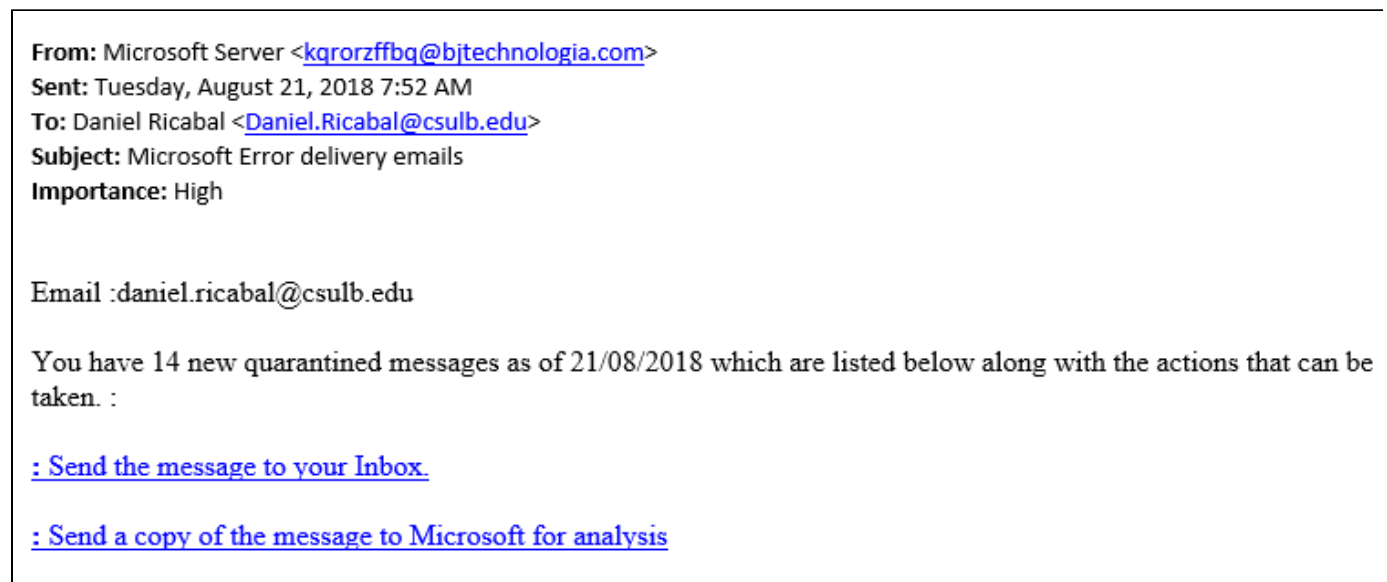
**From:** Microsoft Server <kqrorzffbq@bjtechnologia.com>
**Sent:** Tuesday, August 21, 2018 7:52 AM
**To:** Daniel Ricabal <Daniel.Ricabal@csulb.edu>
**Subject:** Microsoft Error delivery emails
**Importance:** High

Email :daniel.ricabal@csulb.edu

You have 14 new quarantined messages as of 21/08/2018 which are listed below along with the actions that can be taken. :

: Send the message to your Inbox.

: Send a copy of the message to Microsoft for analysis